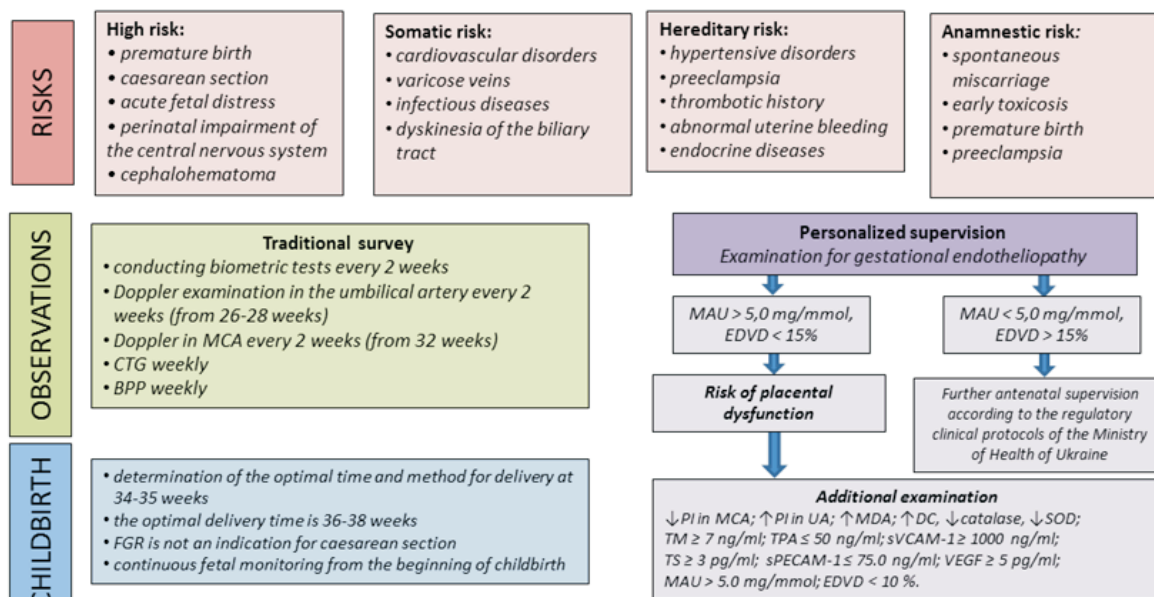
RISKS

High risk:
• premature birth
• caesarean section
• acute fetal distress
• perinatal impairment of the central nervous system
• cephalohematoma

Somatic risk:
• cardiovascular disorders
• varicose veins
• infectious diseases
• dyskinesia of the biliary tract

Hereditary risk:
• hypertensive disorders
• preeclampsia
• thrombotic history
• abnormal uterine bleeding
• endocrine diseases

Anamnestic risk:
• spontaneous miscarriage
• early toxicosis
• premature birth
• preeclampsia

OBSERVATIONS

Traditional survey
• conducting biometric tests every 2 weeks
• Doppler examination in the umbilical artery every 2 weeks (from 26-28 weeks)
• Doppler in MCA every 2 weeks (from 32 weeks)
• CTG weekly
• BPP weekly

Personalized supervision
Examination for gestational endotheliopathy

MAU > 5,0 mg/mmol, EDVD < 15%

MAU < 5,0 mg/mmol, EDVD > 15%

Risk of placental dysfunction

Further antenatal supervision according to the regulatory clinical protocols of the Ministry of Health of Ukraine

CHILDBIRTH

• determination of the optimal time and method for delivery at 34-35 weeks
• the optimal delivery time is 36-38 weeks
• FGR is not an indication for caesarean section
• continuous fetal monitoring from the beginning of childbirth

Additional examination
↓PI in MCA; ↑PI in UA; ↑MDA; ↑DC, ↓catalase, ↓SOD; TM ≥ 7 ng/ml; TPA ≤ 50 ng/ml; sVCAM-1 ≥ 1000 ng/ml; TS ≥ 3 pg/ml; sPECAM-1 ≤ 75.0 ng/ml; VEGF ≥ 5 pg/ml; MAU > 5.0 mg/mmol; EDVD < 10 %.